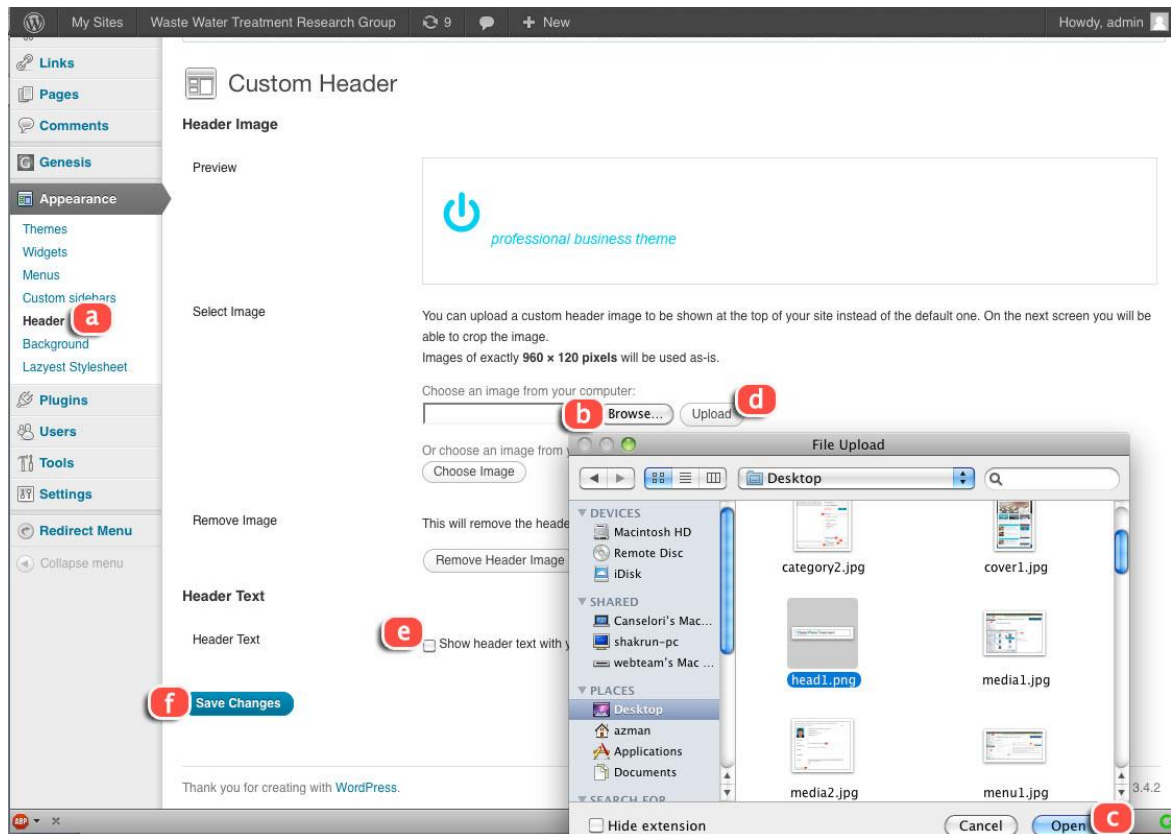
My Sites Waste Water Treatment Research Group 9 + New Howdy, admin

Links
Pages
Comments
Genesis
Appearance
Themes
Widgets
Menus
Custom sidebars
Header a
Background
Lazyest Stylesheet
Plugins
Users
Tools
Settings
Redirect Menu
Collapse menu

Custom Header

Header Image

Preview

professional business theme

Select Image

You can upload a custom header image to be shown at the top of your site instead of the default one. On the next screen you will be able to crop the image.

Images of exactly **960 × 120 pixels** will be used as-is.

Choose an image from your computer:

b Browse... Upload d

Or choose an image from y

Choose Image

Remove Image

This will remove the heade

Remove Header Image

Header Text

Header Text

e Show header text with y

f Save Changes

Thank you for creating with WordPress.

3.4.2

File Upload

Desktop

DEVICES
Macintosh HD
Remote Disc
iDisk
SHARED
Canselori's Mac...
shakrun-pc
webteam's Mac ...
PLACES
Desktop
azman
Applications
Documents
SEARCH FOR

category2.jpg
cover1.jpg
head1.png
media1.jpg
media2.jpg
menu1.jpg

Hide extension

Cancel Open c